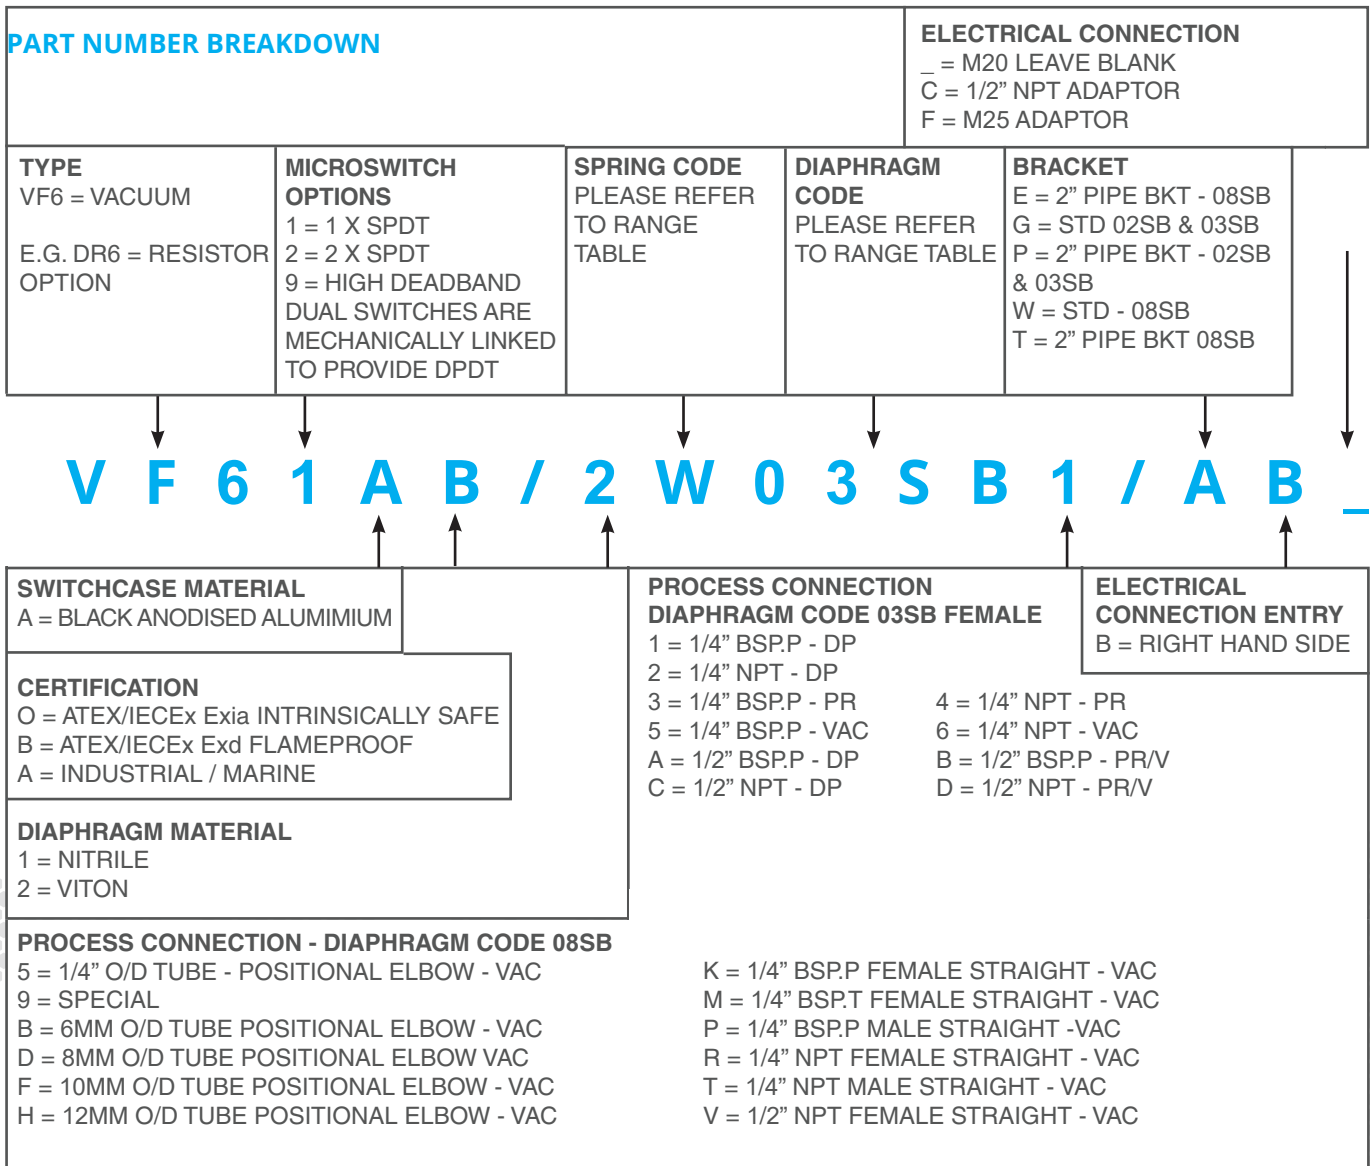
PART NUMBER BREAKDOWN

ELECTRICAL CONNECTION
_ = M20 LEAVE BLANK
C = 1/2” NPT ADAPTOR
F = M25 ADAPTOR

TYPE
VF6 = VACUUM

E.G. DR6 = RESISTOR OPTION

MICROSWITCH OPTIONS
1 = 1 X SPDT
2 = 2 X SPDT
9 = HIGH DEADBAND
DUAL SWITCHES ARE MECHANICALLY LINKED TO PROVIDE DPDT

SPRING CODE
PLEASE REFER TO RANGE TABLE

DIAPHRAGM CODE
PLEASE REFER TO RANGE TABLE

BRACKET
E = 2” PIPE BKT - 08SB
G = STD 02SB & 03SB
P = 2” PIPE BKT - 02SB & 03SB
W = STD - 08SB
T = 2” PIPE BKT 08SB

V F 6 1 A B / 2 W 0 3 S B 1 / A B _

SWITCHCASE MATERIAL
A = BLACK ANODISED ALUMIMIUM

CERTIFICATION
O = ATEX/IECEx Exia INTRINSICALLY SAFE
B = ATEX/IECEx Exd FLAMEPROOF
A = INDUSTRIAL / MARINE

DIAPHRAGM MATERIAL
1 = NITRILE
2 = VITON

PROCESS CONNECTION DIAPHRAGM CODE 03SB FEMALE
1 = 1/4” BSP.P - DP
2 = 1/4” NPT - DP
3 = 1/4” BSP.P - PR
5 = 1/4” BSP.P - VAC
A = 1/2” BSP.P - DP
C = 1/2” NPT - DP
4 = 1/4” NPT - PR
6 = 1/4” NPT - VAC
B = 1/2” BSP.P - PR/V
D = 1/2” NPT - PR/V

ELECTRICAL CONNECTION ENTRY
B = RIGHT HAND SIDE

PROCESS CONNECTION - DIAPHRAGM CODE 08SB
5 = 1/4” O/D TUBE - POSITIONAL ELBOW - VAC
9 = SPECIAL
B = 6MM O/D TUBE POSITIONAL ELBOW - VAC
D = 8MM O/D TUBE POSITIONAL ELBOW VAC
F = 10MM O/D TUBE POSITIONAL ELBOW - VAC
H = 12MM O/D TUBE POSITIONAL ELBOW - VAC

K = 1/4” BSP.P FEMALE STRAIGHT - VAC
M = 1/4” BSP.T FEMALE STRAIGHT - VAC
P = 1/4” BSP.P MALE STRAIGHT -VAC
R = 1/4” NPT FEMALE STRAIGHT - VAC
T = 1/4” NPT MALE STRAIGHT - VAC
V = 1/2” NPT FEMALE STRAIGHT - VAC